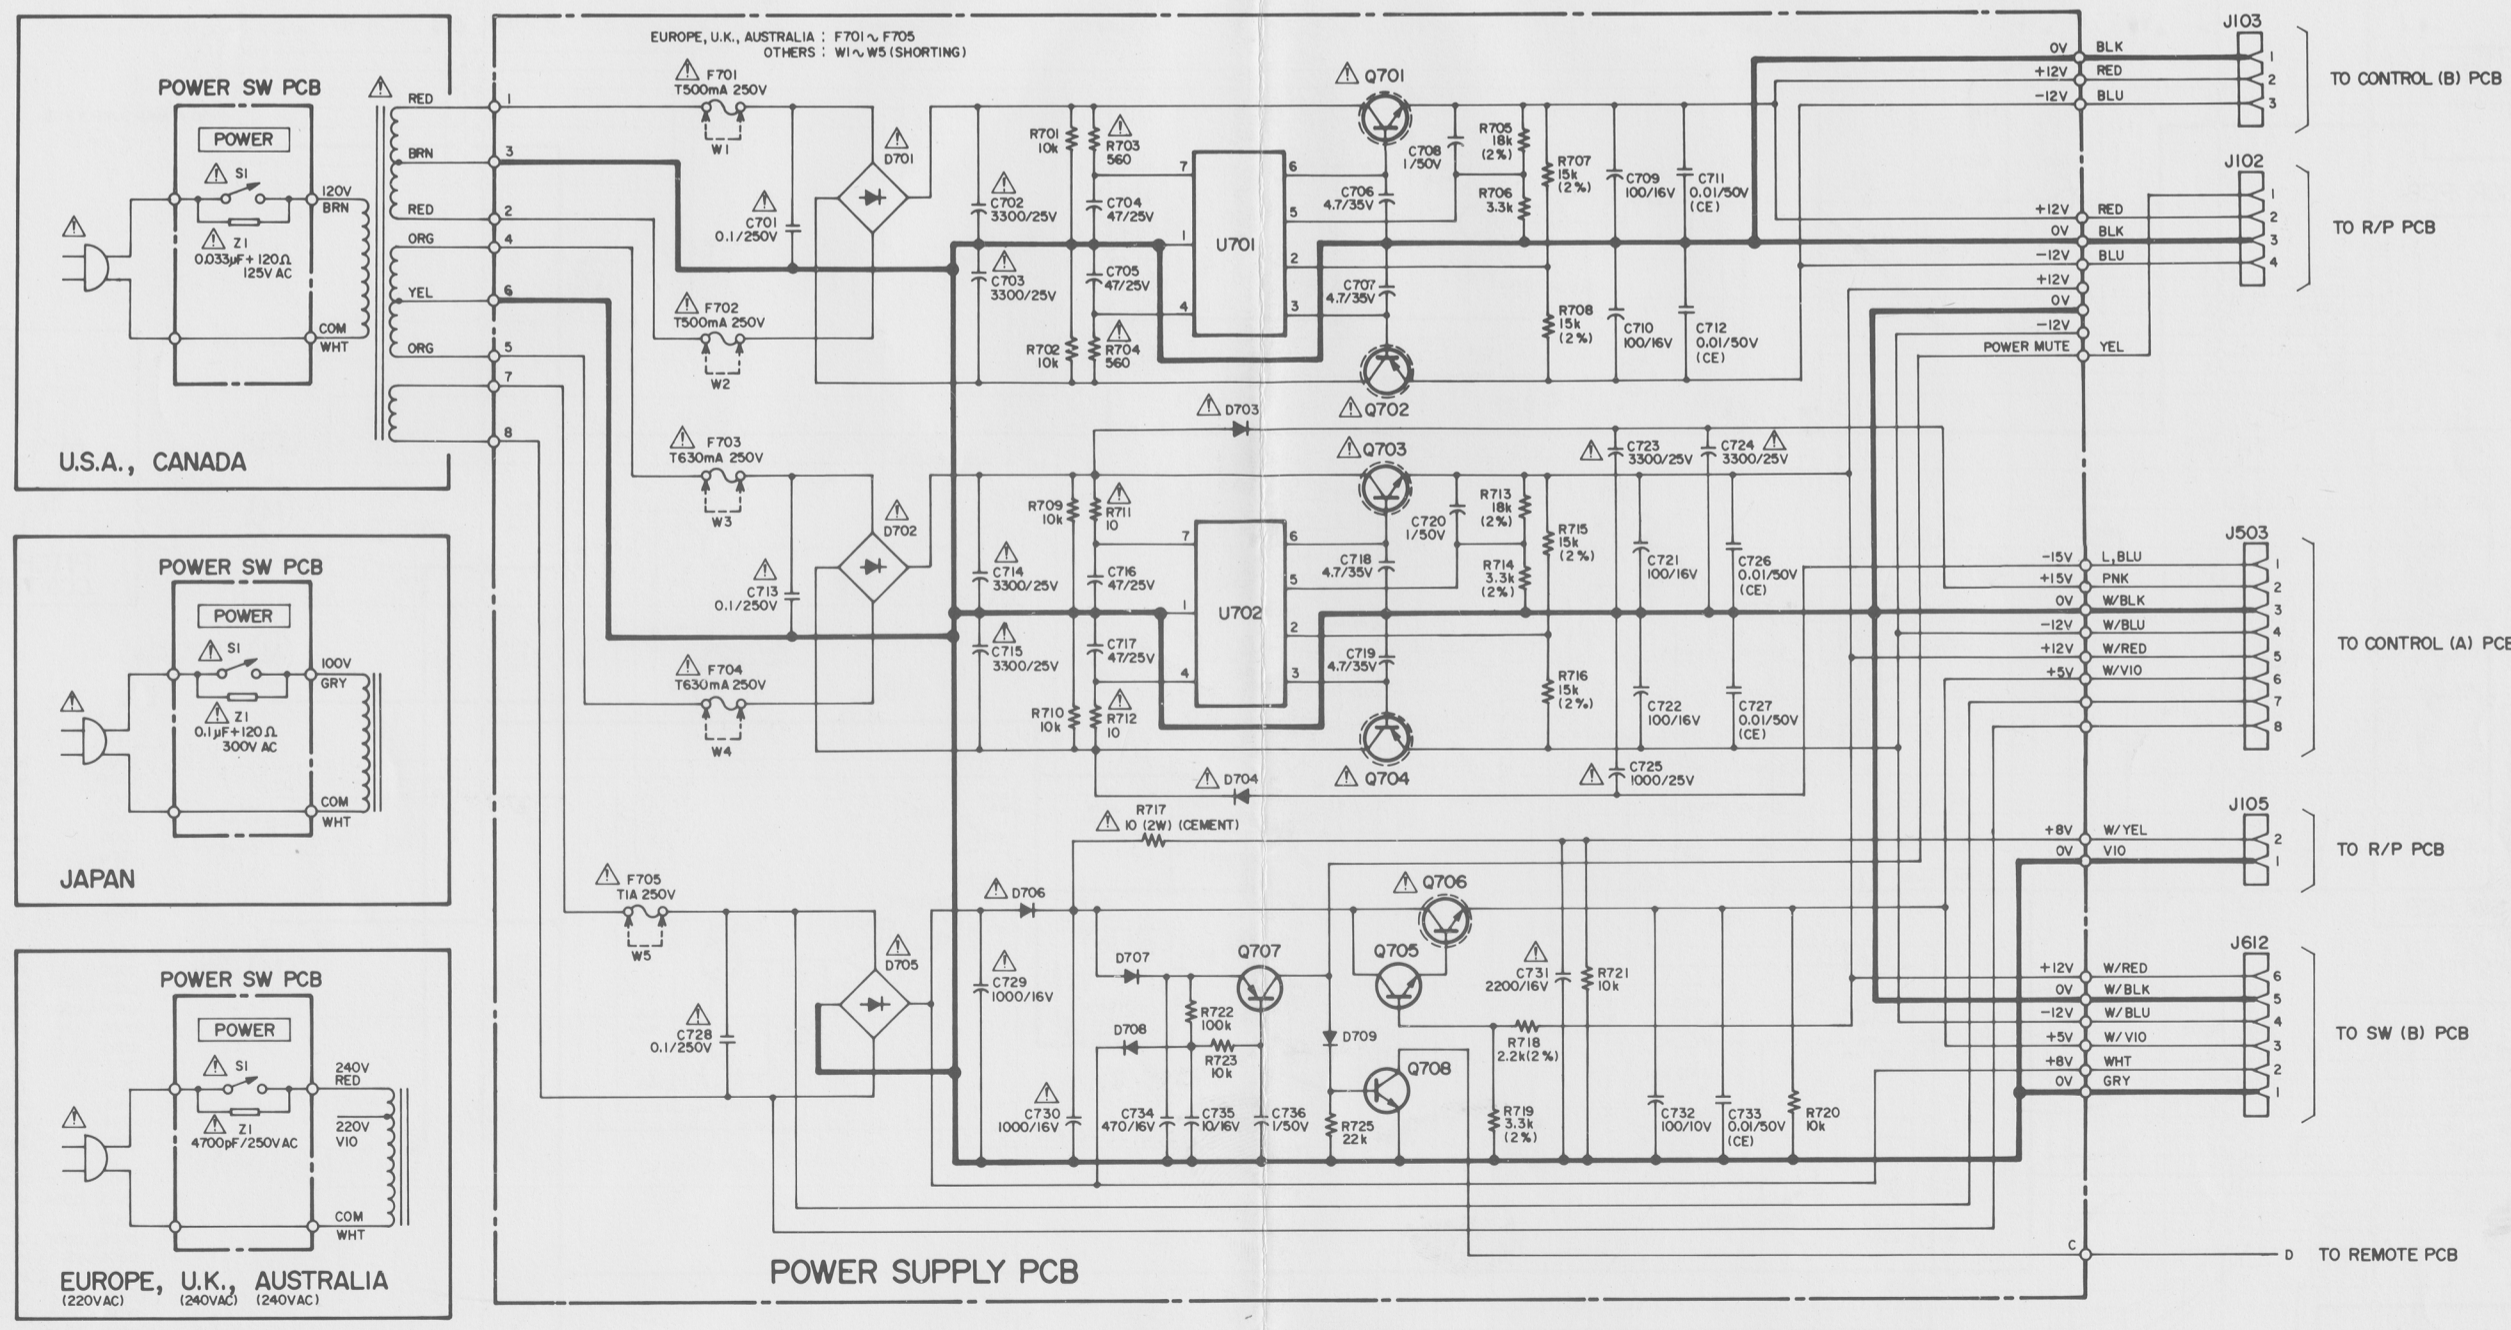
POWER SW PCB
POWER
S1
Z1
0.033μF+120Ω 125V AC
120V
BRN
COM
WHT
RED
BRN
RED
ORG
YEL
ORG
U.S.A., CANADA

POWER SW PCB
POWER
S1
Z1
0.1μF+120Ω 300V AC
100V
GRY
COM
WHT
JAPAN

POWER SW PCB
POWER
S1
Z1
4700pF/250VAC
240V
RED
220V
VIO
COM
WHT
EUROPE, U.K., AUSTRALIA
(220VAC) (240VAC) (240VAC)

EUROPE, U.K., AUSTRALIA : F701～F705
OTHERS : W1～W5 (SHORTING)

1 3 2 4 6 5 7 8

F701 T500mA 250V
W1
C701 0.1/250V
D701
F702 T500mA 250V
W2
F703 T630mA 250V
W3
C713 0.1/250V
D702
F704 T630mA 250V
W4
F705 T1A 250V
W5
C728 0.1/250V
D705

C702 3300/25V
C703 3300/25V
R701 10k
R702 10k
R703 560
R704 560
C704 47/25V
C705 47/25V
U701
7 6 5 1 2 4 3
Q701
Q702
C706 4.7/35V
C707 4.7/35V
C708 1/50V
R705 18k (2%)
R706 3.3k
R707 15k (2%)
R708 15k (2%)
C709 100/16V
C710 100/16V
C711 0.01/50V (CE)
C712 0.01/50V (CE)

D703
Q703
C723 3300/25V
C724 3300/25V
C714 3300/25V
C715 3300/25V
R709 10k
R710 10k
R711 10
R712 10
C716 47/25V
C717 47/25V
U702
7 6 5 1 2 4 3
C718 4.7/35V
C719 4.7/35V
C720 1/50V
R713 18k (2%)
R714 3.3k (2%)
R715 15k (2%)
R716 15k (2%)
C721 100/16V
C722 100/16V
C726 0.01/50V (CE)
C727 0.01/50V (CE)
Q704
D704
C725 1000/25V

R717 10 (2W) (CEMENT)
D706
C729 1000/16V
C730 1000/16V
D707
D708
R722 100k
R723 10k
C734 470/16V
C735 10/16V
C736 1/50V
Q707
Q705
Q706
D709
Q708
R725 22k
C731 2200/16V
R721 10k
R718 2.2k(2%)
R719 3.3k (2%)
C732 100/10V
C733 0.01/50V (CE)
R720 10k

POWER SUPPLY PCB

J103
0V BLK 1
+12V RED 2
-12V BLU 3
TO CONTROL (B) PCB

J102
+12V RED 1
0V BLK 2
-12V BLU 3
4
TO R/P PCB
+12V
0V
-12V
POWER MUTE YEL

J503
-15V L,BLU 1
+15V PNK 2
0V W/BLK 3
-12V W/BLU 4
+12V W/RED 5
+5V W/VIO 6
7
8
TO CONTROL (A) PCB

J105
+8V W/YEL 2
0V VIO 1
TO R/P PCB

J612
+12V W/RED 6
0V W/BLK 5
-12V W/BLU 4
+5V W/VIO 3
+8V WHT 2
0V GRY 1
TO SW (B) PCB

C
D TO REMOTE PCB